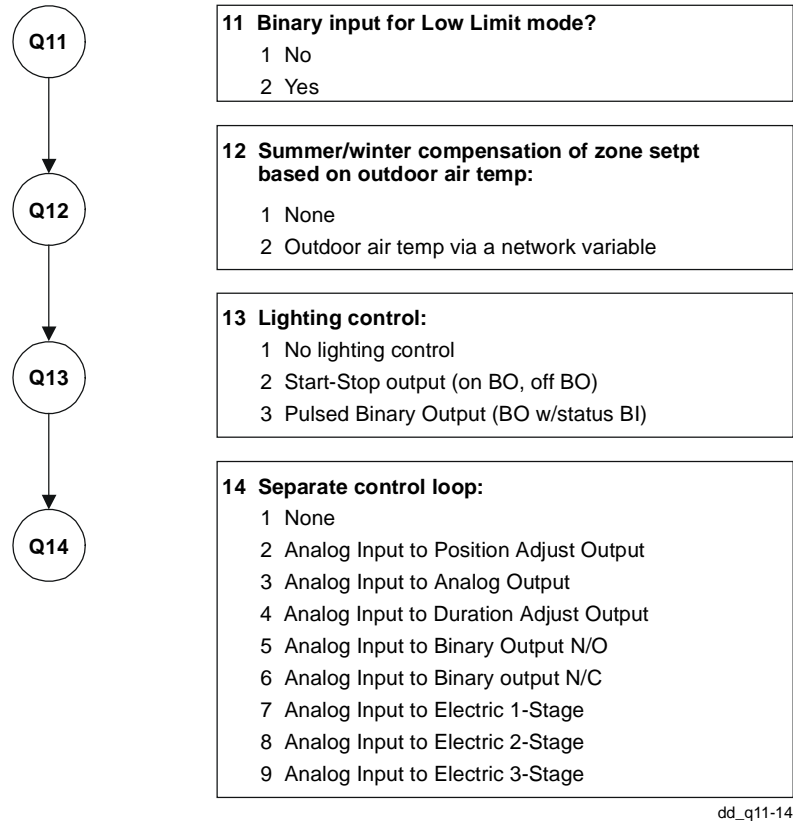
Q11

11 Binary input for Low Limit mode?
1 No
2 Yes

Q12

12 Summer/winter compensation of zone setpt based on outdoor air temp:
1 None
2 Outdoor air temp via a network variable

Q13

13 Lighting control:
1 No lighting control
2 Start-Stop output (on BO, off BO)
3 Pulsed Binary Output (BO w/status BI)

Q14

14 Separate control loop:
1 None
2 Analog Input to Position Adjust Output
3 Analog Input to Analog Output
4 Analog Input to Duration Adjust Output
5 Analog Input to Binary Output N/O
6 Analog Input to Binary output N/C
7 Analog Input to Electric 1-Stage
8 Analog Input to Electric 2-Stage
9 Analog Input to Electric 3-Stage

dd_q11-14